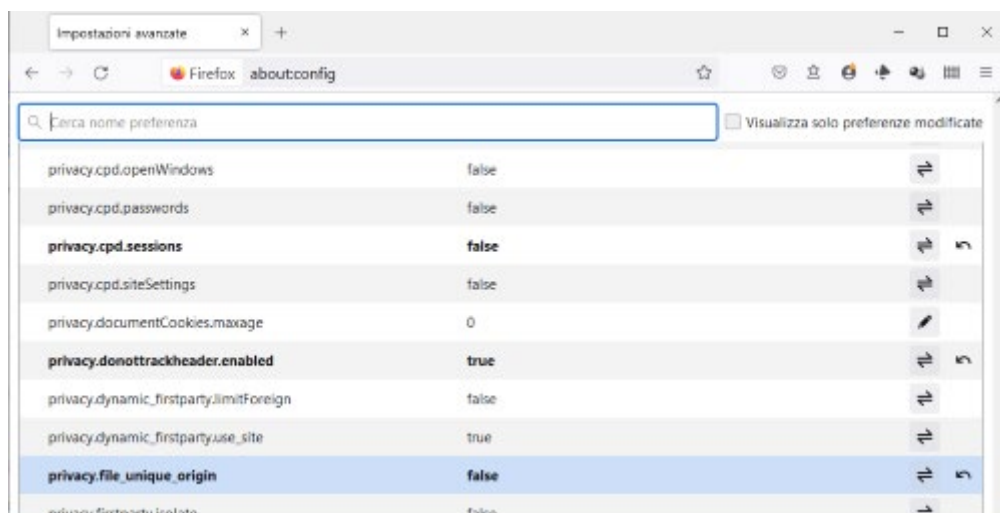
Impostazioni avanzate ×

Firefox about:config

Cerca nome preferenza

Visualizza solo preferenze modificate

| | |
|---|---|
| privacy.cpd.openWindows | false |
| privacy.cpd.passwords | false |
| **privacy.cpd.sessions** | **false** |
| privacy.cpd.siteSettings | false |
| privacy.documentCookies.maxage | 0 |
| **privacy.donottrackheader.enabled** | **true** |
| privacy.dynamic_firstparty.limitForeign | false |
| privacy.dynamic_firstparty.use_site | true |
| **privacy.file_unique_origin** | **false** |
| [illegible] | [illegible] |